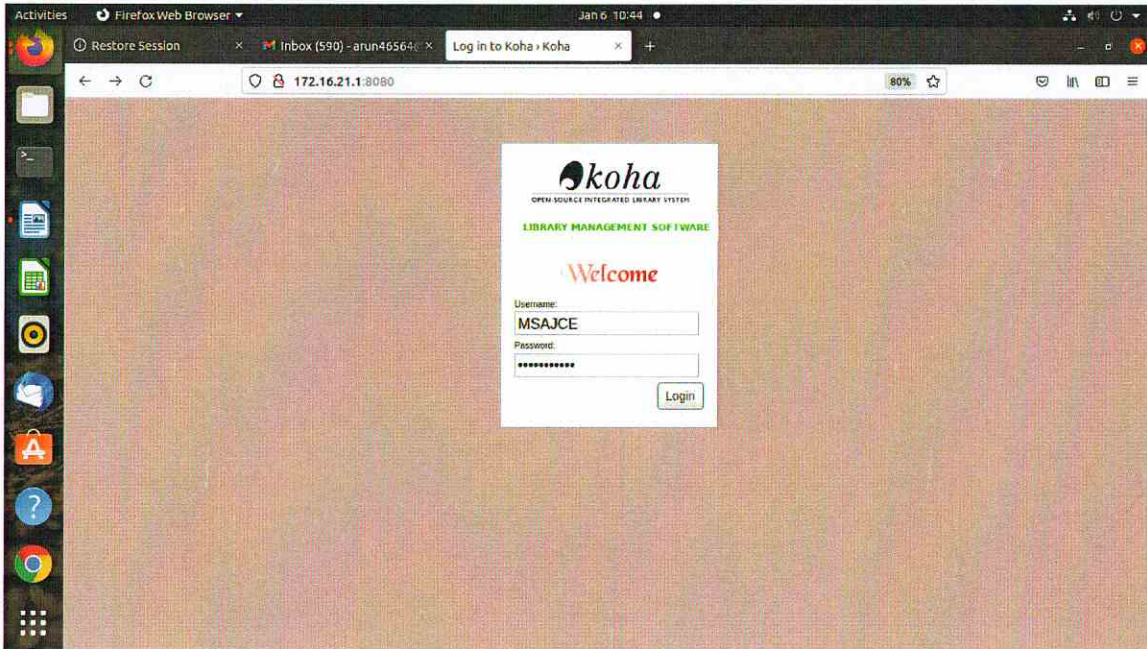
Activities Firefox Web Browser ▾ Jan 6 10:44 ●

Restore Session ×
Inbox (590) - arun46564 ×
Log in to Koha › Koha ×
+

172.16.21.1:8080
80%

koha
OPEN SOURCE INTEGRATED LIBRARY SYSTEM

LIBRARY MANAGEMENT SOFTWARE

Welcome

Username:
MSAJCE
Password:
••••••••••••
Login